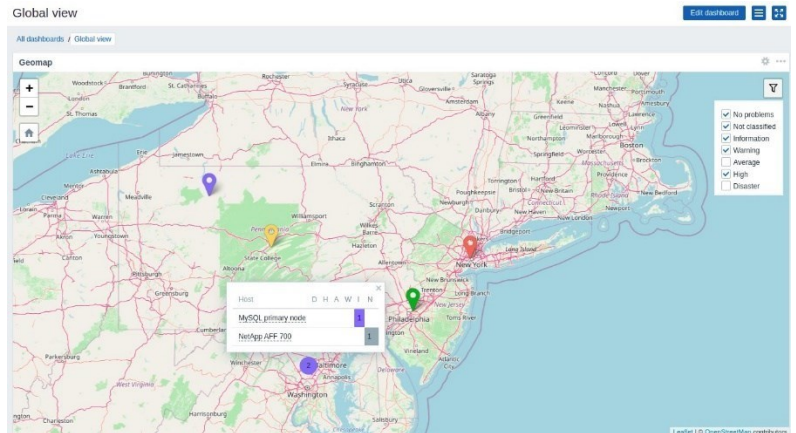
Global view

Edit dashboard

All dashboards / Global view

Geomap

No problems
Not classified
Information
Warning
Average
High
Disaster

| Host | D | H | A | W | I | N |
|---|---|---|---|---|---|---|
| MySQL primary node | | | | | 1 | |
| NetApp AFF 700 | | | | | | 1 |

2

Rochester
Saratoga Springs
Glens Falls
Manchester
Lawrence
Woodstock
Brantford
St. Catharines
Buffalo
Albany
Amsterdam
Schenectady
Troy
Lowell
Amesbury
Nashua
Concord
Boston
Worcester
Springfield
Hartford
New Britain
New Haven
Bridgeport
Providence
Brockton
New Bedford
Northampton
Pittsfield
Dunbury
Stamford
Waterbury
Poughkeepsie
Bristol
Newburgh
Binghamton
Ithaca
New York
Erie
Jamestown
Meadville
Ashtabula
Cleveland
Lorain
Akron
Canton
Youngstown
Pittsburgh
Williamsport
Scranton
Wilkes-Barre
Hazleton
State College
Altoona
Greensburg
Pennsylvania
New Brunswick
Trenton
Long Branch
Toms River
Philadelphia
New Jersey
Vineland
Baltimore
Annapolis
Washington
Harrisonburg
Parkersburg
West Virginia
Delaware
Lake Erie
Long Island Sound
Kingston
Leaflet | © OpenStreetMap contributors